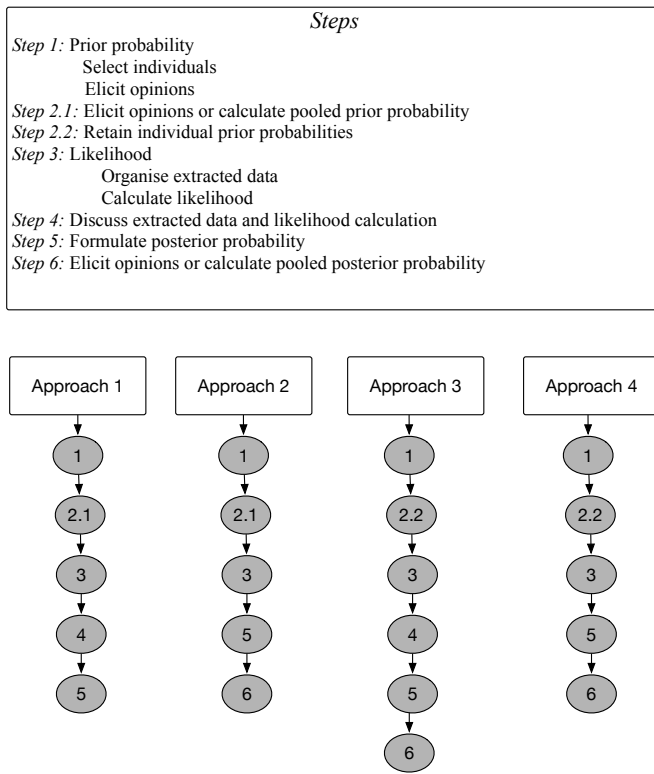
Steps

Step 1: Prior probability
Select individuals
Elicit opinions
Step 2.1: Elicit opinions or calculate pooled prior probability
Step 2.2: Retain individual prior probabilities
Step 3: Likelihood
Organise extracted data
Calculate likelihood
Step 4: Discuss extracted data and likelihood calculation
Step 5: Formulate posterior probability
Step 6: Elicit opinions or calculate pooled posterior probability

Approach 1
1
2.1
3
4
5

Approach 2
1
2.1
3
5
6

Approach 3
1
2.2
3
4
5
6

Approach 4
1
2.2
3
5
6